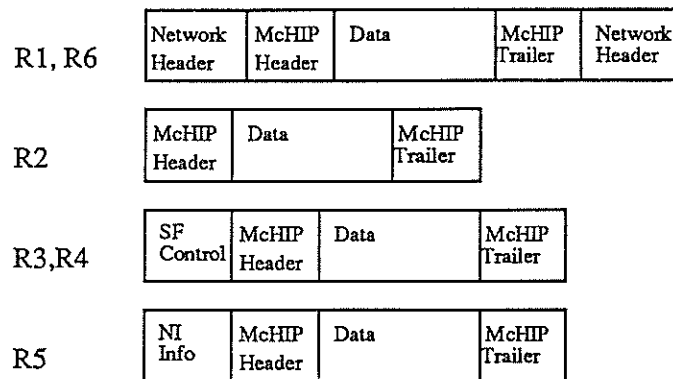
R1, R6

| Network Header | McHIP Header | Data | McHIP Trailer | Network Header |
|---|---|---|---|---|

R2

| McHIP Header | Data | McHIP Trailer |
|---|---|---|

R3,R4

| SF Control | McHIP Header | Data | McHIP Trailer |
|---|---|---|---|

R5

| NI Info | McHIP Header | Data | McHIP Trailer |
|---|---|---|---|